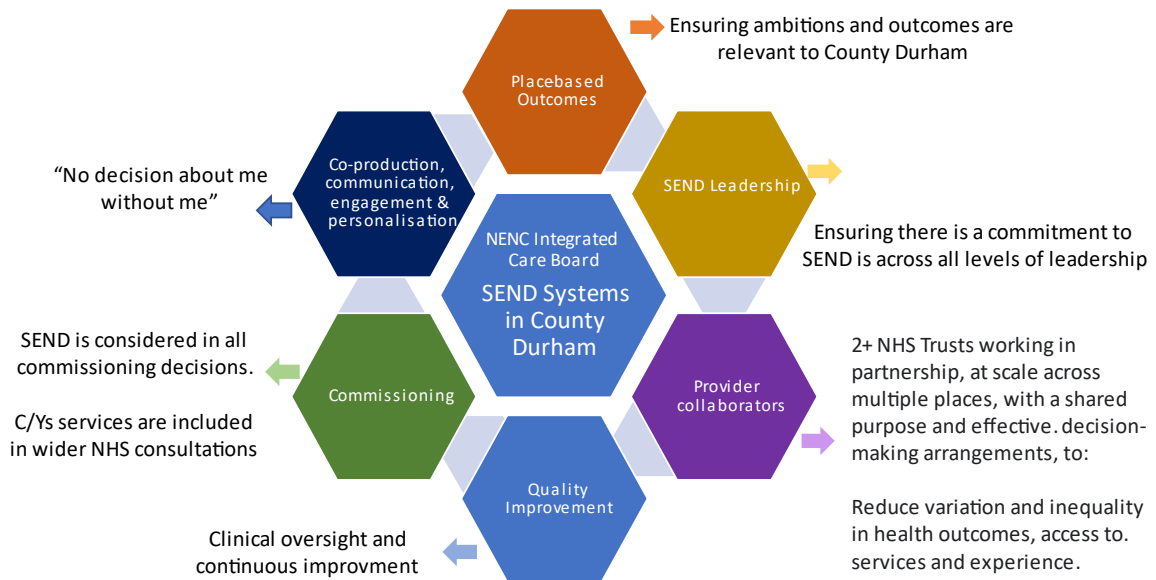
Placebased Outcomes

Ensuring ambitions and outcomes are relevant to County Durham

Co-production, communication, engagement & personalisation

"No decision about me without me"

SEND Leadership

Ensuring there is a commitment to SEND is across all levels of leadership

NENC Integrated Care Board

SEND Systems in County Durham

Commissioning

SEND is considered in all commissioning decisions.

C/Ys services are included in wider NHS consultations

Provider collaborators

2+ NHS Trusts working in partnership, at scale across multiple places, with a shared purpose and effective. decision-making arrangements, to:

Reduce variation and inequality in health outcomes, access to. services and experience.

Quality Improvement

Clinical oversight and continuous improvment